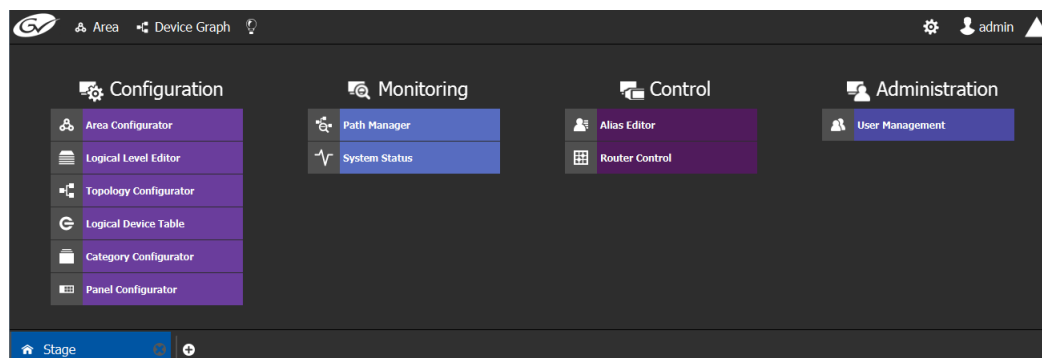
Area Device Graph admin

Configuration
Area Configurator
Logical Level Editor
Topology Configurator
Logical Device Table
Category Configurator
Panel Configurator

Monitoring
Path Manager
System Status

Control
Alias Editor
Router Control

Administration
User Management

Stage